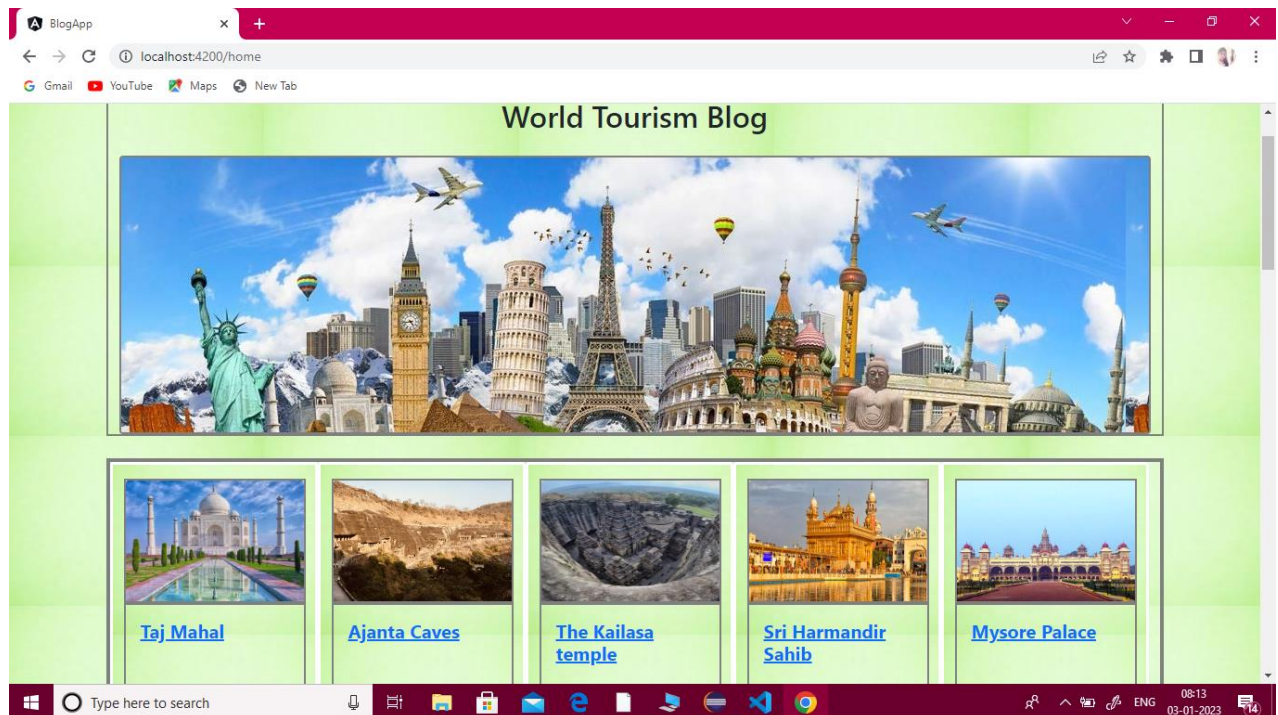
BlogApp

localhost:4200/home

Gmail YouTube Maps New Tab

World Tourism Blog

Taj Mahal

Ajanta Caves

The Kailasa temple

Sri Harmandir Sahib

Mysore Palace

Type here to search

ENG 08:13 03-01-2023

14